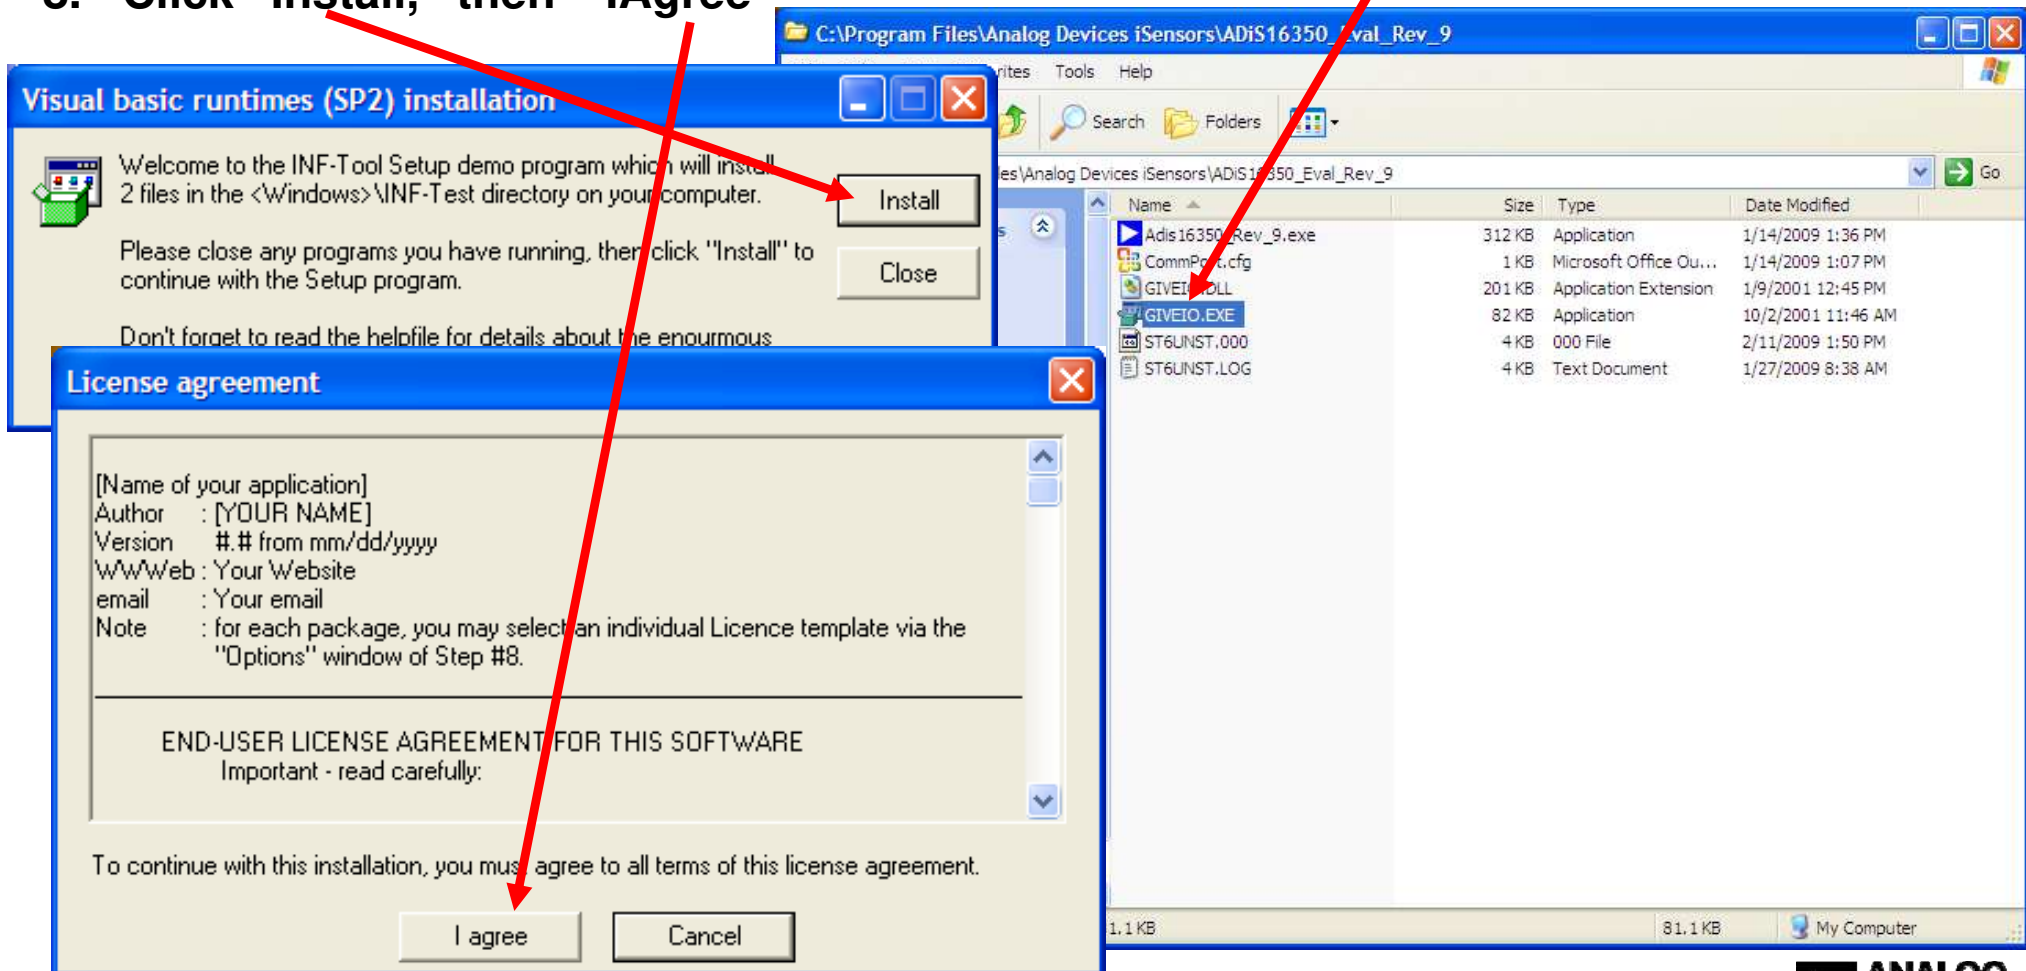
3. Click "Install," then "I Agree"

C:\Program Files\Analog Devices iSensors\ADiS16350_Eval_Rev_9

rites Tools Help

Search Folders

es\Analog Devices iSensors\ADiS16350_Eval_Rev_9

Go

| Name | Size | Type | Date Modified |
|---|---|---|---|
| Adis16350_Rev_9.exe | 312 KB | Application | 1/14/2009 1:36 PM |
| CommPort.cfg | 1 KB | Microsoft Office Ou... | 1/14/2009 1:07 PM |
| GIVEIO.DLL | 201 KB | Application Extension | 1/9/2001 12:45 PM |
| GIVEIO.EXE | 82 KB | Application | 10/2/2001 11:46 AM |
| ST6UNST.000 | 4 KB | 000 File | 2/11/2009 1:50 PM |
| ST6UNST.LOG | 4 KB | Text Document | 1/27/2009 8:38 AM |

1.1 KB 81.1 KB My Computer

Visual basic runtimes (SP2) installation

Welcome to the INF-Tool Setup demo program which will install 2 files in the <Windows>\INF-Test directory on your computer.

Please close any programs you have running, then click "Install" to continue with the Setup program.

Don't forget to read the helpfile for details about the enourmous

Install

Close

License agreement

[Name of your application]
Author : [YOUR NAME]
Version #.# from mm/dd/yyyy
WWWeb : Your Website
email : Your email
Note : for each package, you may select an individual Licence template via the "Options" window of Step #8.

END-USER LICENSE AGREEMENT FOR THIS SOFTWARE
Important - read carefully:

To continue with this installation, you must agree to all terms of this license agreement.

I agree

Cancel

ANALOG